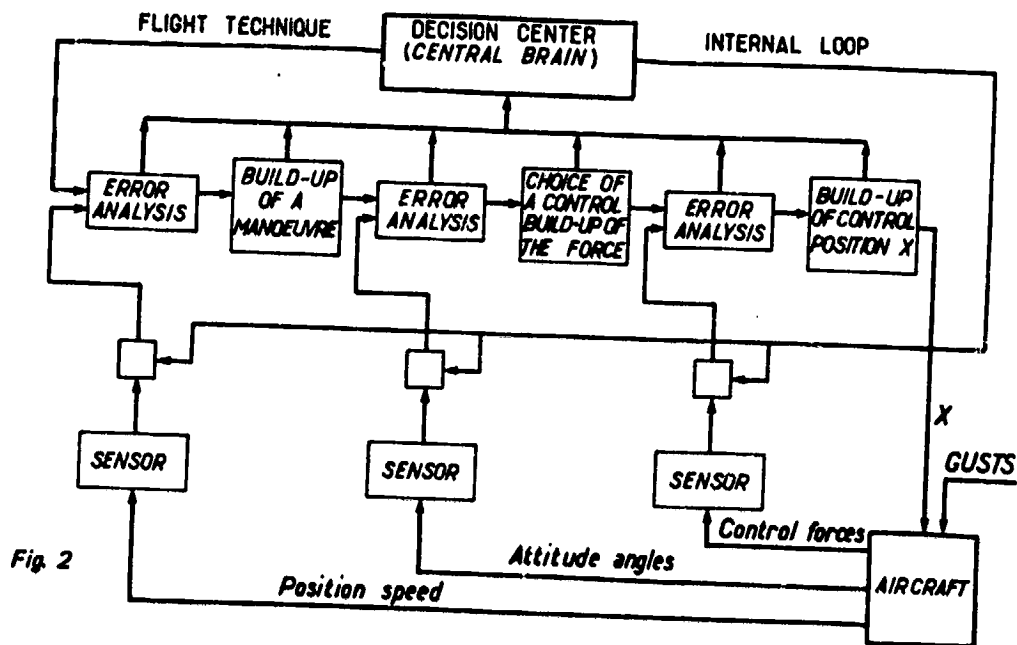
FLIGHT TECHNIQUE

DECISION CENTER (CENTRAL BRAIN)

INTERNAL LOOP

ERROR ANALYSIS

BUILD-UP OF A MANOEUVRE

ERROR ANALYSIS

CHOICE OF A CONTROL BUILD-UP OF THE FORCE

ERROR ANALYSIS

BUILD-UP OF CONTROL POSITION X

SENSOR

SENSOR

SENSOR

X

GUSTS

Control forces

Fig. 2

Attitude angles

AIRCRAFT

Position speed